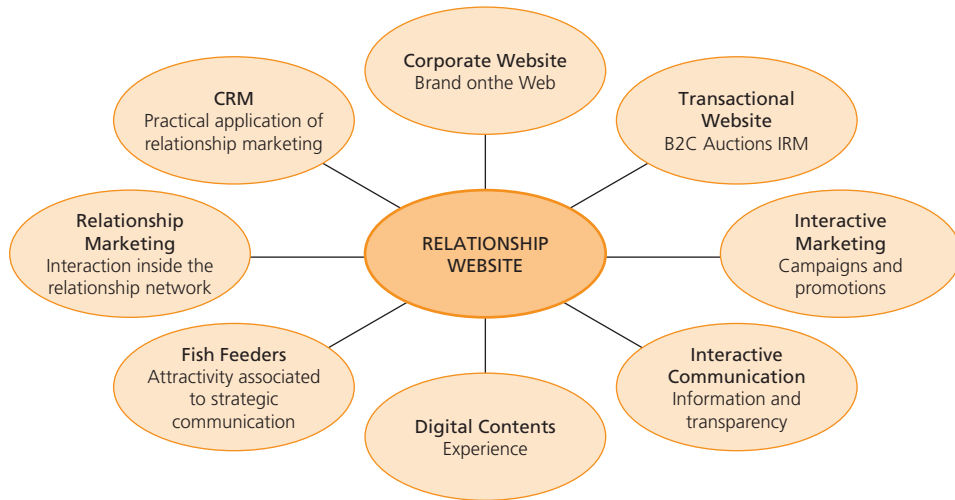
RELATIONSHIP WEBSITE

Corporate Website
Brand onthe Web

Transactional Website
B2C Auctions IRM

Interactive Marketing
Campaigns and promotions

Interactive Communication
Information and transparency

Digital Contents
Experience

Fish Feeders
Attractivity associated to strategic communication

Relationship Marketing
Interaction inside the relationship network

CRM
Practical application of relationship marketing